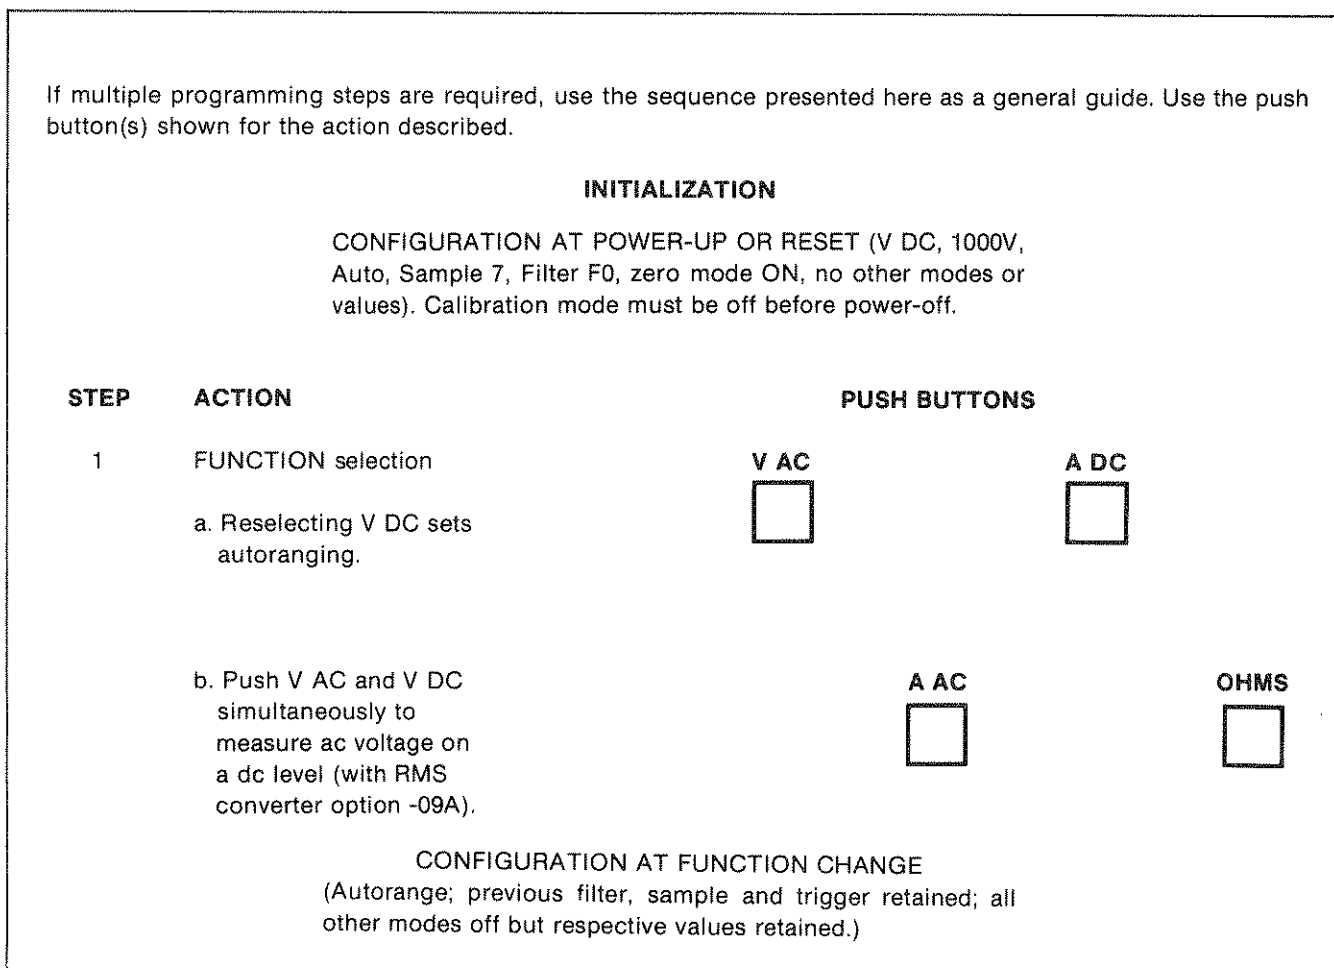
If multiple programming steps are required, use the sequence presented here as a general guide. Use the push button(s) shown for the action described.

INITIALIZATION

CONFIGURATION AT POWER-UP OR RESET (V DC, 1000V, Auto, Sample 7, Filter F0, zero mode ON, no other modes or values). Calibration mode must be off before power-off.

STEP ACTION PUSH BUTTONS

1 FUNCTION selection

V AC

A DC

a. Reselecting V DC sets autoranging.

b. Push V AC and V DC simultaneously to measure ac voltage on a dc level (with RMS converter option -09A).

A AC

OHMS

CONFIGURATION AT FUNCTION CHANGE
(Autorange; previous filter, sample and trigger retained; all other modes off but respective values retained.)